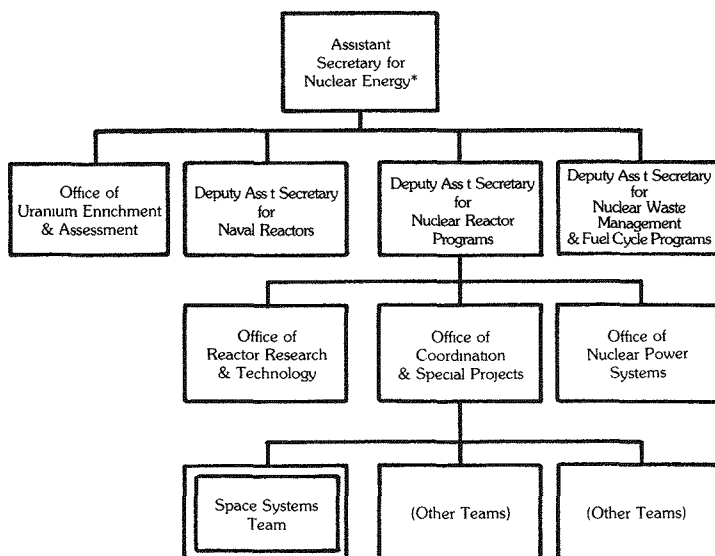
Assistant Secretary for Nuclear Energy*

Office of Uranium Enrichment & Assessment

Deputy Ass t Secretary for Naval Reactors

Deputy Ass t Secretary for Nuclear Reactor Programs

Deputy Ass t Secretary for Nuclear Waste Management & Fuel Cycle Programs

Office of Reactor Research & Technology

Office of Coordination & Special Projects

Office of Nuclear Power Systems

Space Systems Team

(Other Teams)

(Other Teams)